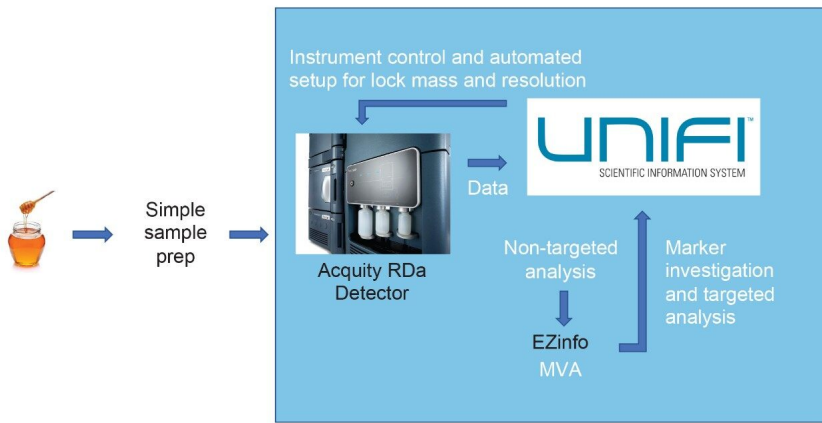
Simple sample prep

Instrument control and automated setup for lock mass and resolution

Acquity RDa Detector

Data

UNIFI™
SCIENTIFIC INFORMATION SYSTEM

Non-targeted analysis

EZinfo
MVA

Marker investigation and targeted analysis